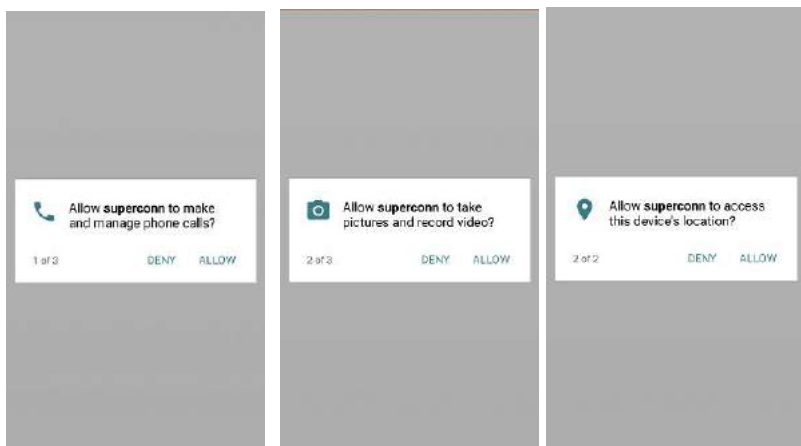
Allow superconn to make and manage phone calls?

1 of 3

DENY ALLOW

Allow superconn to take pictures and record video?

2 of 3

DENY ALLOW

Allow superconn to access this device's location?

2 of 2

DENY ALLOW